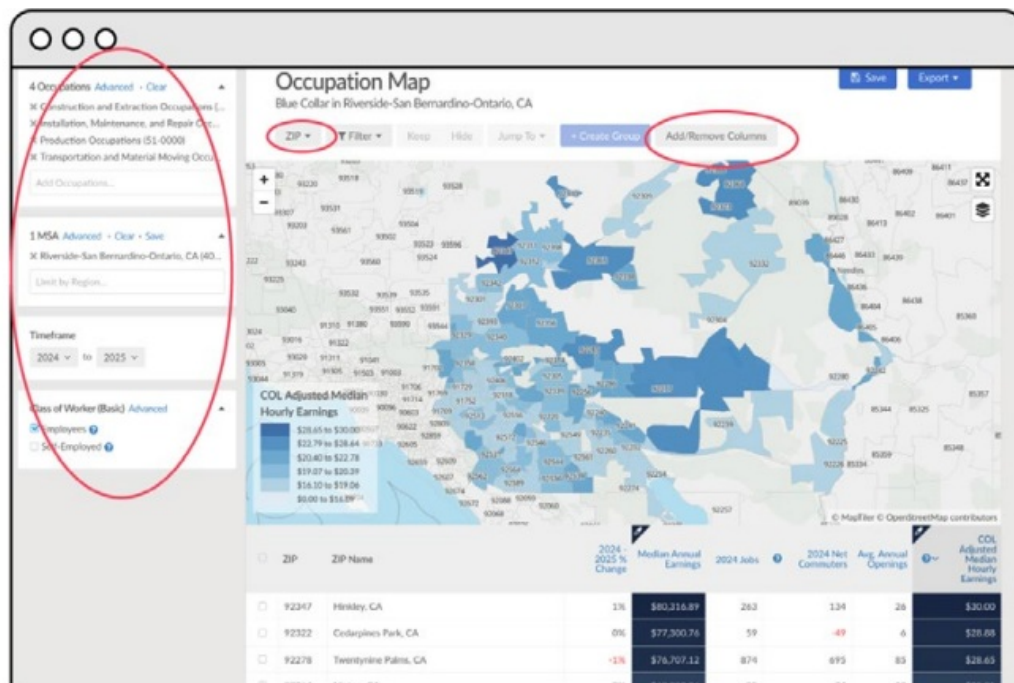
4 Occupations Advanced • Clear
✕ Construction and Extraction Occupations (...
✕ Installation, Maintenance, and Repair Occ...
✕ Production Occupations (51-0000)
✕ Transportation and Material Moving Occu...
Add Occupations...

1 MSA Advanced • Clear • Save
✕ Riverside-San Bernardino-Ontario, CA (40...
Limit by Region...

Timeframe
2024 to 2025

Class of Worker (Basic) Advanced
Employees
Self-Employed

Occupation Map
Blue Collar in Riverside-San Bernardino-Ontario, CA

Save Export

ZIP Filter Keep Hide Jump To + Create Group Add/Remove Columns

COL Adjusted Median Hourly Earnings
$28.65 to $30.00
$22.79 to $28.64
$20.40 to $22.78
$19.07 to $20.39
$16.10 to $19.06
$0.00 to $16.09

© Mapfiler © OpenStreetMap contributors

| | ZIP | ZIP Name | 2024 - 2025 % Change | Median Annual Earnings | 2024 Jobs | 2024 Net Commuters | Avg. Annual Openings | COL Adjusted Median Hourly Earnings |
|---|---|---|---|---|---|---|---|---|
| | 92347 | Hinkley, CA | 1% | $80,216.89 | 263 | 134 | 26 | $30.00 |
| | 92322 | Cedarpines Park, CA | 0% | $77,300.76 | 59 | -49 | 6 | $28.88 |
| | 92278 | Twentynine Palms, CA | -1% | $76,707.12 | 874 | 695 | 83 | $28.63 |